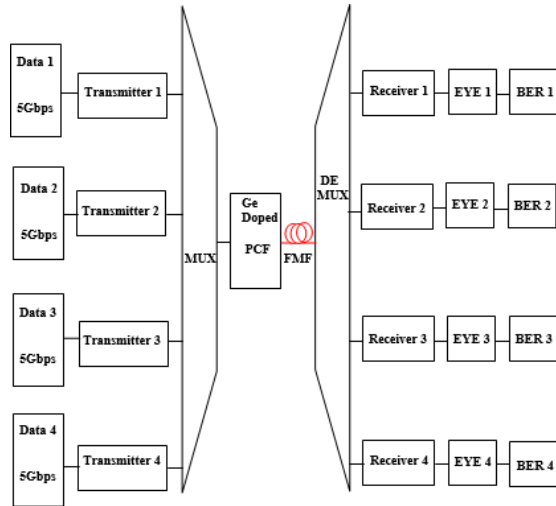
Data 1

5Gbps

Transmitter 1

Data 2

5Gbps

Transmitter 2

Data 3

5Gbps

Transmitter 3

Data 4

5Gbps

Transmitter 4

MUX

Ge Doped

PCF

FMF

DE MUX

Receiver 1

EYE 1

BER 1

Receiver 2

EYE 2

BER 2

Receiver 3

EYE 3

BER 3

Receiver 4

EYE 4

BER 4